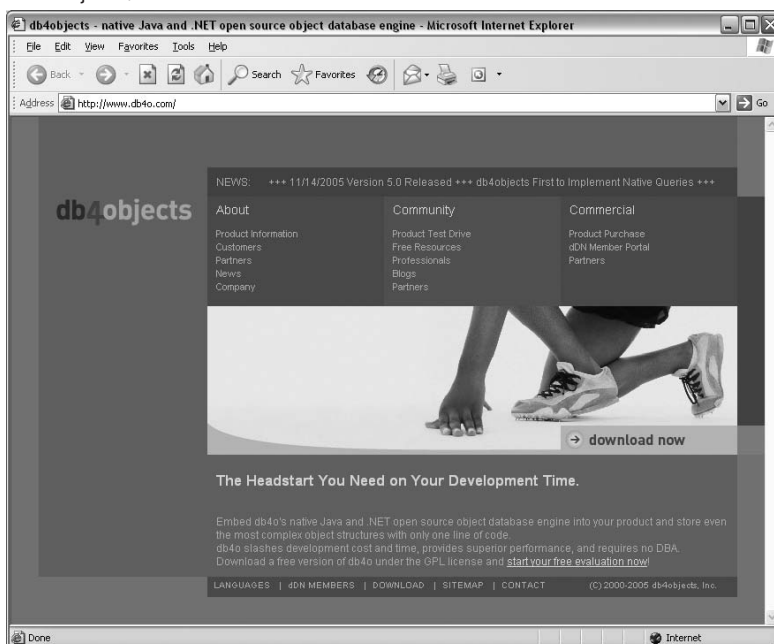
db4objects - native Java and .NET open source object database engine - Microsoft Internet Explorer

File Edit View Favorites Tools Help

Back Search Favorites

Address http://www.db4o.com/ Go

NEWS: +++ 11/14/2005 Version 5.0 Released +++ db4objects First to Implement Native Queries +++

db4objects

About
Product Information
Customers
Partners
News
Company

Community
Product Test Drive
Free Resources
Professionals
Blogs
Partners

Commercial
Product Purchase
dDN Member Portal
Partners

download now

The Headstart You Need on Your Development Time.

Embed db4o's native Java and .NET open source object database engine into your product and store even the most complex object structures with only one line of code.
db4o slashes development cost and time, provides superior performance, and requires no DBA.
Download a free version of db4o under the GPL license and start your free evaluation now!

LANGUAGES | dDN MEMBERS | DOWNLOAD | SITEMAP | CONTACT (C) 2000-2005 db4objects, Inc.

Done Internet